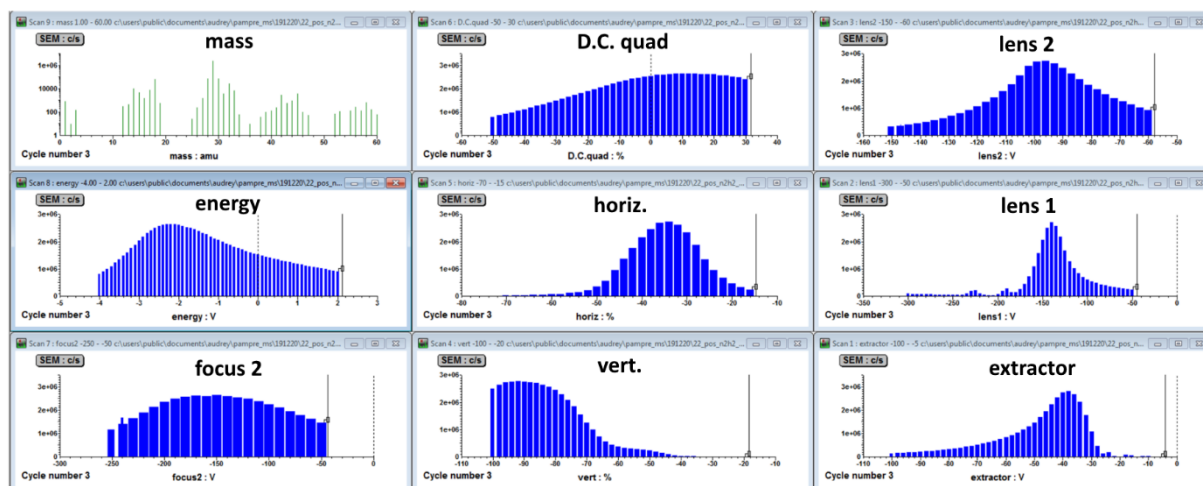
Scan 9 : mass 1.00 - 60.00 c:\users\public\documents\audrey\pampre_ms\191220\22_pos_n2...

SEM : c/s

mass

1e+06
10000
100
1

0 10 20 30 40 50 60

Cycle number 3

mass : amu

Scan 6 : D.C.quad -50 - 30 c:\users\public\documents\audrey\pampre_ms\191220\22_pos_n2...

SEM : c/s

D.C. quad

3e+06
2e+06
1e+06

-60 -50 -40 -30 -20 -10 0 10 20 30 40

Cycle number 3

D.C.quad : %

Scan 3 : lens2 -150 - -60 c:\users\public\documents\audrey\pampre_ms\191220\22_pos_n2h...

SEM : c/s

lens 2

3e+06
2e+06
1e+06

-160 -150 -140 -130 -120 -110 -100 -90 -80 -70 -60 -50

Cycle number 3

lens2 : V

Scan 8 : energy -4.00 - 2.00 c:\users\public\documents\audrey\pampre_ms\191220\22_pos_n...

SEM : c/s

energy

3e+06
2e+06
1e+06

-5 -4 -3 -2 -1 0 1 2 3

Cycle number 3

energy : V

Scan 5 : horiz -70 - -15 c:\users\public\documents\audrey\pampre_ms\191220\22_pos_n2h2_...

SEM : c/s

horiz.

3e+06
2e+06
1e+06

-80 -70 -60 -50 -40 -30 -20 -10

Cycle number 3

horiz : %

Scan 2 : lens1 -300 - -50 c:\users\public\documents\audrey\pampre_ms\191220\22_pos_n2h...

SEM : c/s

lens 1

3e+06
2e+06
1e+06

-350 -300 -250 -200 -150 -100 -50 0

Cycle number 3

lens1 : V

Scan 7 : focus2 -250 - -50 c:\users\public\documents\audrey\pampre_ms\191220\22_pos_n2...

SEM : c/s

focus 2

3e+06
2e+06
1e+06

-300 -250 -200 -150 -100 -50 0

Cycle number 3

focus2 : V

Scan 4 : vert -100 - -20 c:\users\public\documents\audrey\pampre_ms\191220\22_pos_n2h2_...

SEM : c/s

vert.

3e+06
2e+06
1e+06

-110 -100 -90 -80 -70 -60 -50 -40 -30 -20 -10

Cycle number 3

vert : %

Scan 1 : extractor -100 - -5 c:\users\public\documents\audrey\pampre_ms\191220\22_pos_n2h...

SEM : c/s

extractor

3e+06
2e+06
1e+06

-110 -100 -90 -80 -70 -60 -50 -40 -30 -20 -10 0

Cycle number 3

extractor : V